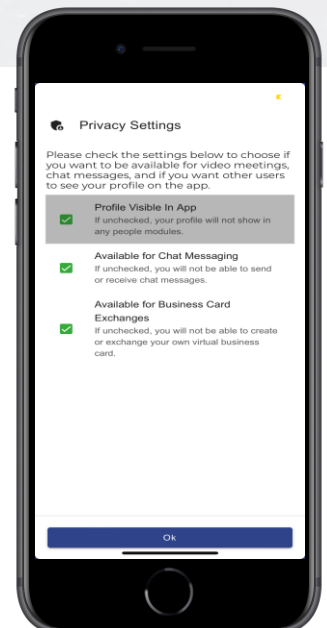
Privacy Settings

Please check the settings below to choose if you want to be available for video meetings, chat messages, and if you want other users to see your profile on the app.

Profile Visible In App
If unchecked, your profile will not show in any people modules.

Available for Chat Messaging
If unchecked, you will not be able to send or receive chat messages.

Available for Business Card Exchanges
If unchecked, you will not be able to create or exchange your own virtual business card.

Ok